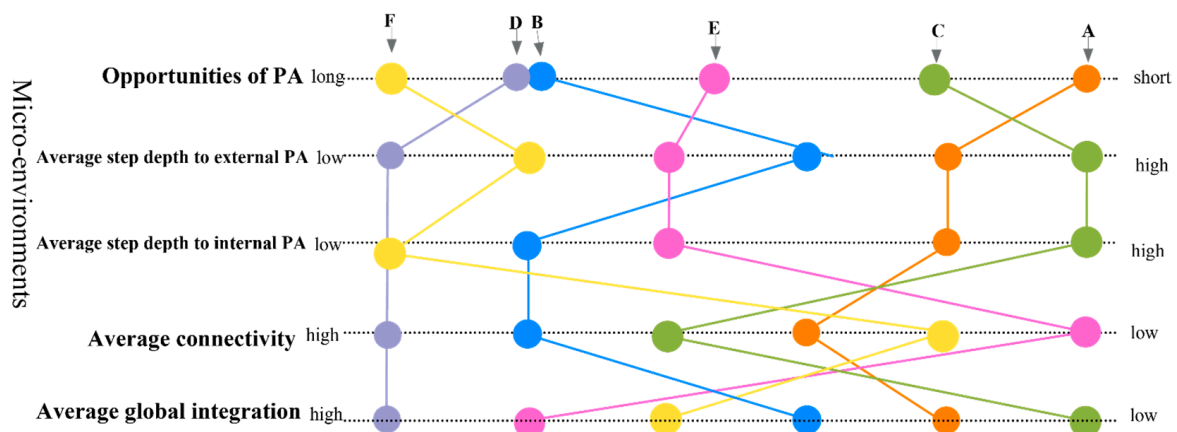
F D B E C A

Micro-environments

Opportunities of PA long short

Average step depth to external PA low high

Average step depth to internal PA low high

Average connectivity high low

Average global integration high low